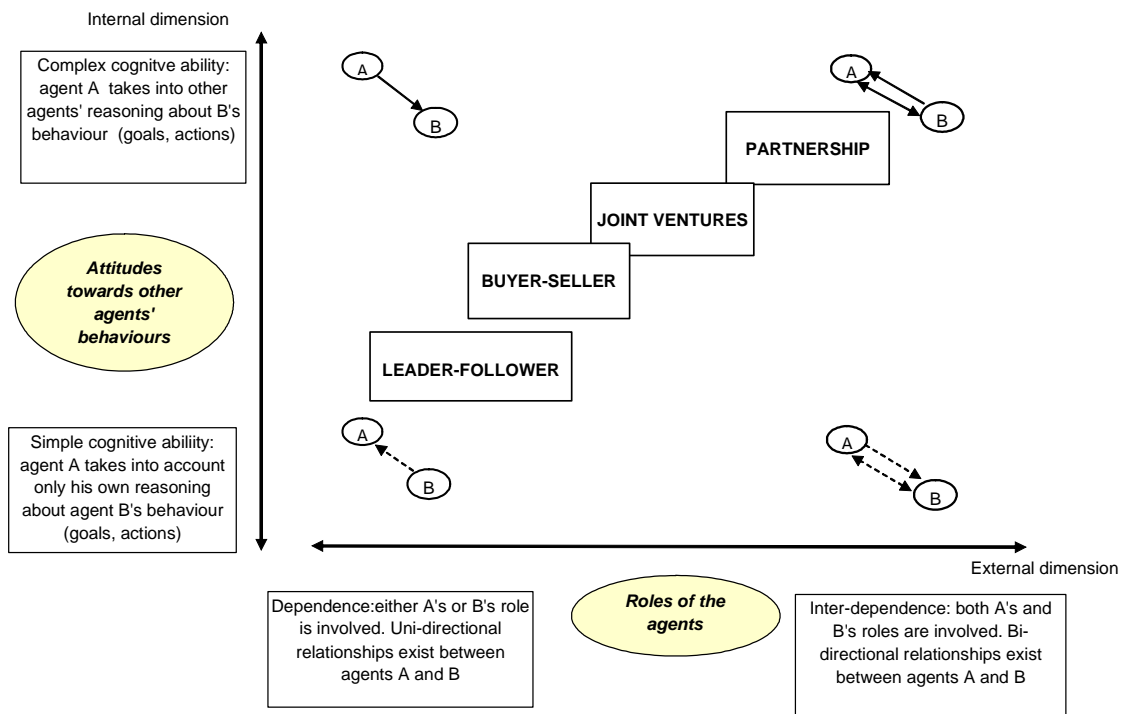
Internal dimension

Complex cognitve ability: agent A takes into other agents' reasoning about B's behaviour (goals, actions)

A

B

A

B

PARTNERSHIP

JOINT VENTURES

Attitudes towards other agents' behaviours

BUYER-SELLER

LEADER-FOLLOWER

Simple cognitive ability: agent A takes into account only his own reasoning about agent B's behaviour (goals, actions)

A

B

A

B

External dimension

Dependence:either A's or B's role is involved. Uni-directional relationships exist between agents A and B

Roles of the agents

Inter-dependence: both A's and B's roles are involved. Bi-directional relationships exist between agents A and B